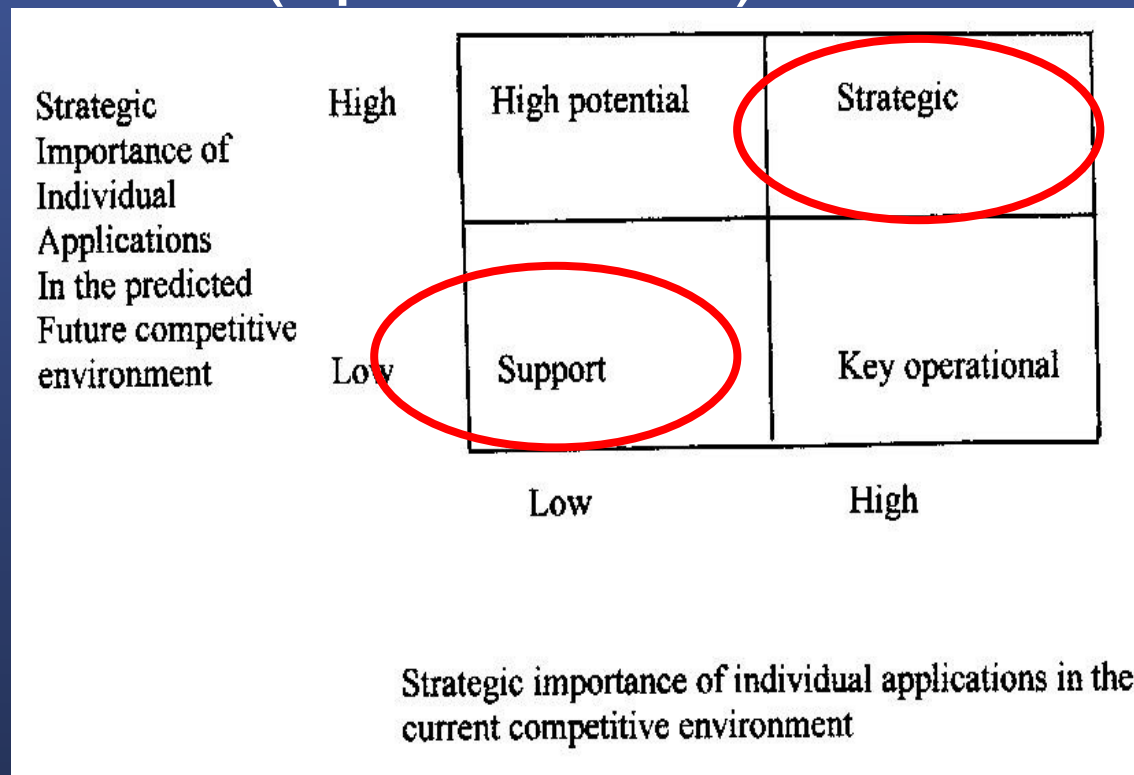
Strategic Importance of Individual Applications In the predicted Future competitive environment

| | Low | High |
|---|---|---|
| High | High potential | Strategic |
| Low | Support | Key operational |

Strategic importance of individual applications in the current competitive environment